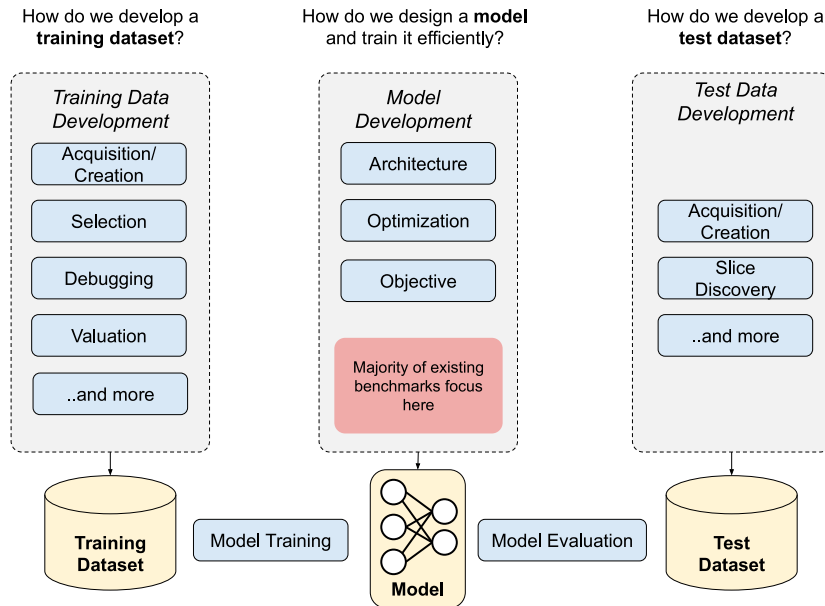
How do we develop a **training dataset**?

How do we design a **model** and train it efficiently?

How do we develop a **test dataset**?

*Training Data Development*

Acquisition/ Creation

Selection

Debugging

Valuation

..and more

*Model Development*

Architecture

Optimization

Objective

Majority of existing benchmarks focus here

*Test Data Development*

Acquisition/ Creation

Slice Discovery

..and more

**Training Dataset**

Model Training

**Model**

Model Evaluation

**Test Dataset**